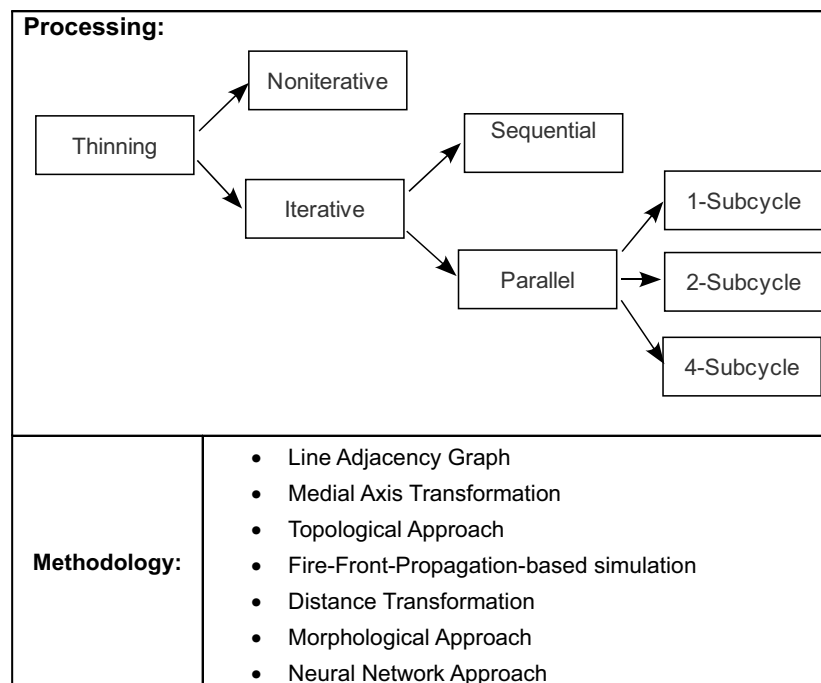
Processing:

Thinning

Noniterative

Iterative

Sequential

Parallel

1-Subcycle

2-Subcycle

4-Subcycle

| Methodology: | • Line Adjacency Graph<br>• Medial Axis Transformation<br>• Topological Approach<br>• Fire-Front-Propagation-based simulation<br>• Distance Transformation<br>• Morphological Approach<br>• Neural Network Approach |
|---|---|